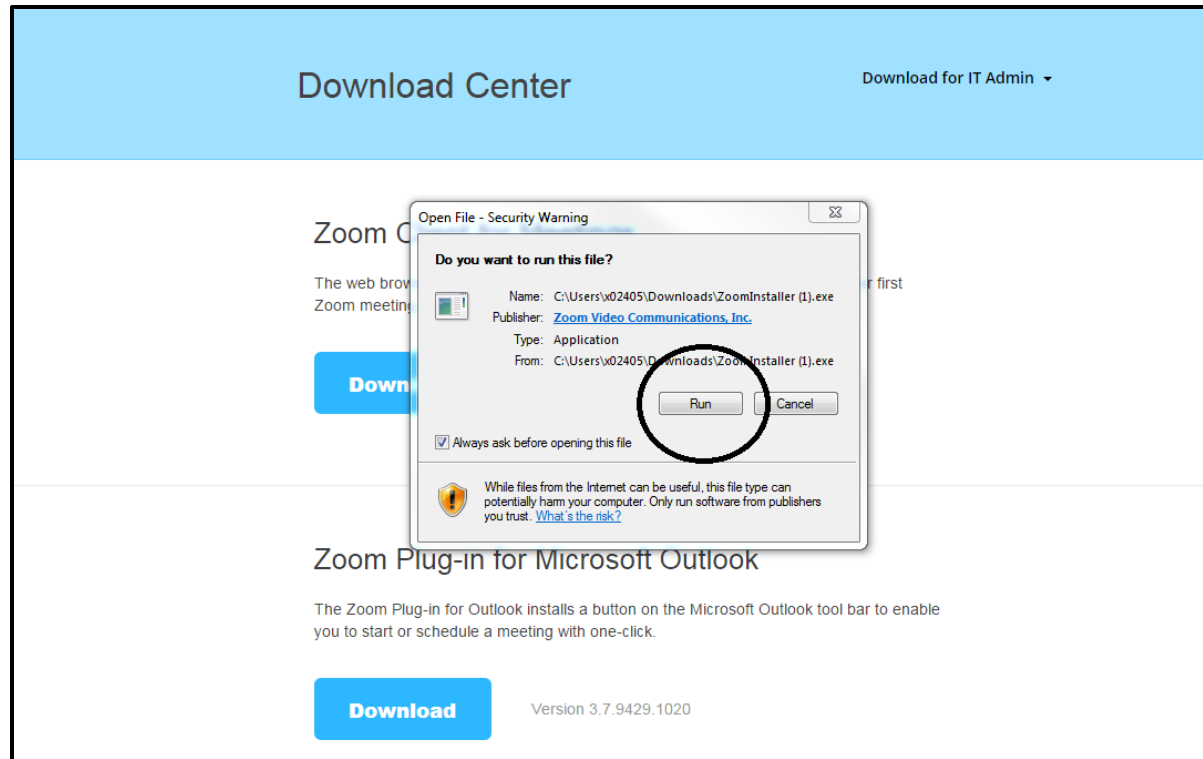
Download Center

Download for IT Admin

Zoom C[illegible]

The web brow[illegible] first Zoom meeting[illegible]

Down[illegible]

Open File - Security Warning

Do you want to run this file?

Name: C:\Users\x02405\Downloads\ZoomInstaller (1).exe

Publisher: Zoom Video Communications, Inc.

Type: Application

From: C:\Users\x02405\Downloads\ZoomInstaller (1).exe

Run

Cancel

Always ask before opening this file

While files from the Internet can be useful, this file type can potentially harm your computer. Only run software from publishers you trust. What's the risk?

Zoom Plug-in for Microsoft Outlook

The Zoom Plug-in for Outlook installs a button on the Microsoft Outlook tool bar to enable you to start or schedule a meeting with one-click.

Download

Version 3.7.9429.1020